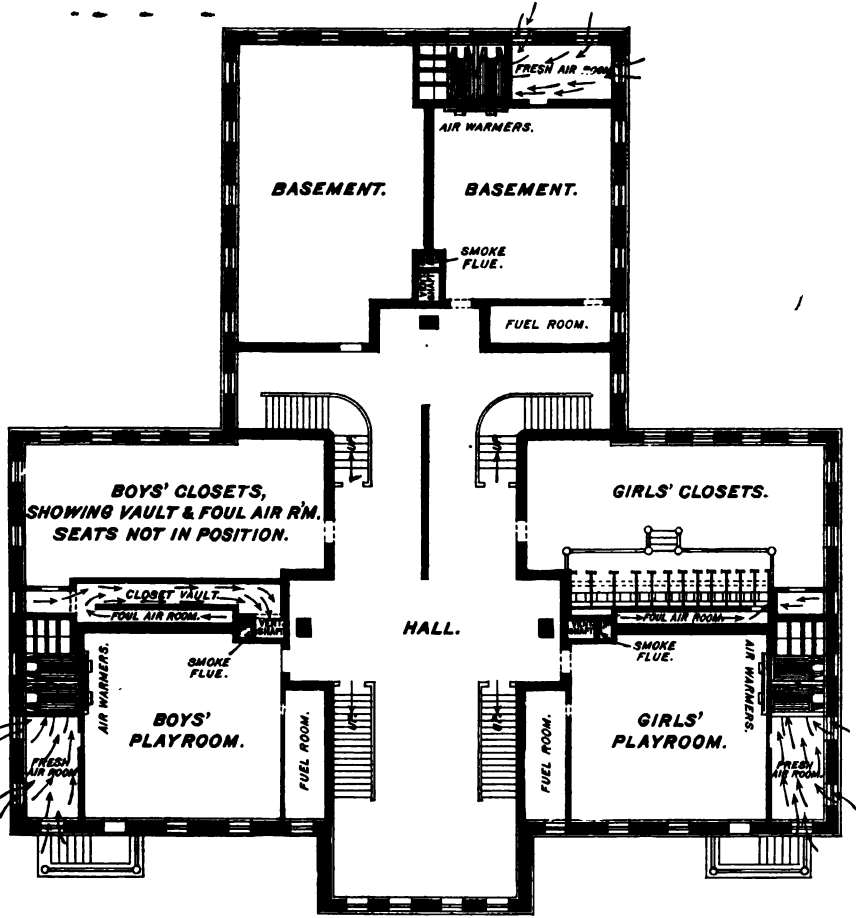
FRESH AIR ROOM

AIR WARMERS.

BASEMENT.

BASEMENT.

SMOKE FLUE.

FUEL ROOM.

BOYS' CLOSETS, SHOWING VAULT & FOUL AIR R'M. SEATS NOT IN POSITION.

GIRLS' CLOSETS.

CLOSET VAULT

FOUL AIR ROOM.

VENT SHAFT

HALL.

FOUL AIR ROOM

SMOKE FLUE.

SMOKE FLUE.

AIR WARMERS.

BOYS' PLAYROOM.

FUEL ROOM.

FUEL ROOM.

GIRLS' PLAYROOM.

AIR WARMERS.

FRESH AIR ROOM

FRESH AIR ROOM